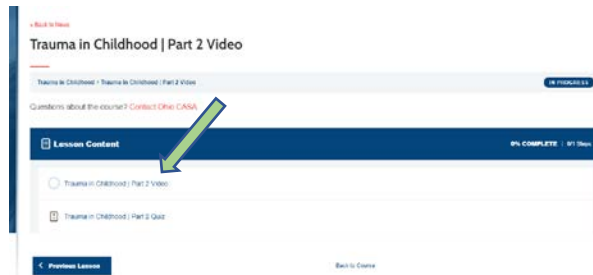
« Back to News

Trauma in Childhood | Part 2 Video

Trauma in Childhood > Trauma in Childhood | Part 2 Video

IN PROGRESS

Questions about the course? Contact Ohio CASA

Lesson Content

0% COMPLETE | 0/1 Steps

Trauma in Childhood | Part 2 Video

Trauma in Childhood | Part 2 Quiz

< Previous Lesson

Back to Course